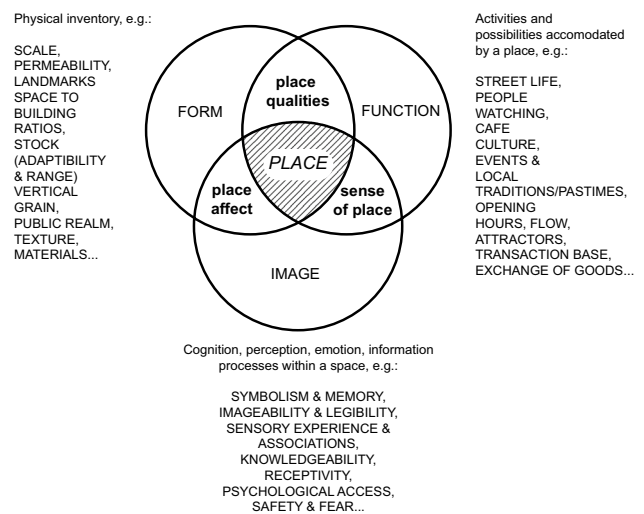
Physical inventory, e.g.:

SCALE, PERMEABILITY, LANDMARKS SPACE TO BUILDING RATIOS, STOCK (ADAPTIBILITY & RANGE) VERTICAL GRAIN, PUBLIC REALM, TEXTURE, MATERIALS...

FORM

place qualities

FUNCTION

PLACE

place affect

sense of place

IMAGE

Activities and possibilities accomodated by a place, e.g.:

STREET LIFE, PEOPLE WATCHING, CAFE CULTURE, EVENTS & LOCAL TRADITIONS/PASTIMES, OPENING HOURS, FLOW, ATTRACTORS, TRANSACTION BASE, EXCHANGE OF GOODS...

Cognition, perception, emotion, information processes within a space, e.g.:

SYMBOLISM & MEMORY, IMAGEABILITY & LEGIBILITY, SENSORY EXPERIENCE & ASSOCIATIONS, KNOWLEDGEABILITY, RECEPTIVITY, PSYCHOLOGICAL ACCESS, SAFETY & FEAR...